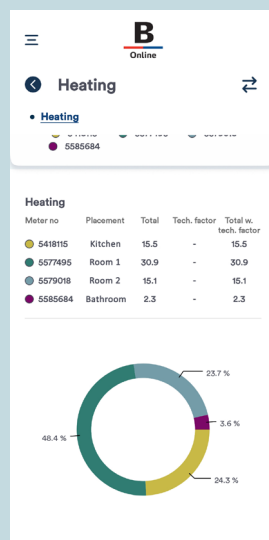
B
Online

Heating

• Heating

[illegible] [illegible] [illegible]
5585684

Heating

| Meter no | Placement | Total | Tech. factor | Total w. tech. factor |
|---|---|---|---|---|
| 5418115 | Kitchen | 15.5 | - | 15.5 |
| 5577495 | Room 1 | 30.9 | - | 30.9 |
| 5579018 | Room 2 | 15.1 | - | 15.1 |
| 5585684 | Bathroom | 2.3 | - | 2.3 |

23.7 %
3.6 %
48.4 %
24.3 %